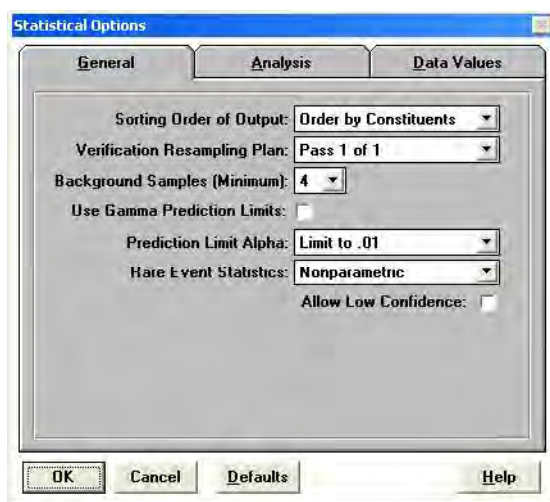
Statistical Options

General | Analysis | Data Values

Sorting Order of Output: Order by Constituents

Verification Resampling Plan: Pass 1 of 1

Background Samples (Minimum): 4

Use Gamma Prediction Limits:

Prediction Limit Alpha: Limit to .01

Rare Event Statistics: Nonparametric

Allow Low Confidence:

OK | Cancel | Defaults | Help